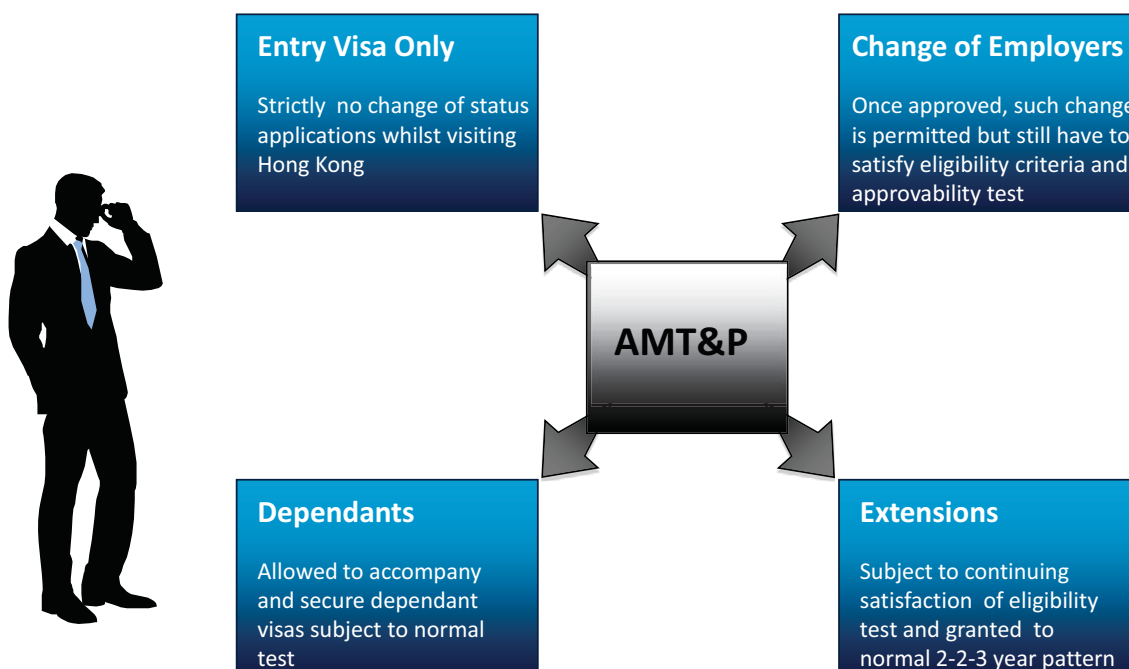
Entry Visa Only

Strictly no change of status applications whilst visiting Hong Kong

Change of Employers

Once approved, such change is permitted but still have to satisfy eligibility criteria and approvability test

AMT&P

Dependants

Allowed to accompany and secure dependant visas subject to normal test

Extensions

Subject to continuing satisfaction of eligibility test and granted to normal 2-2-3 year pattern